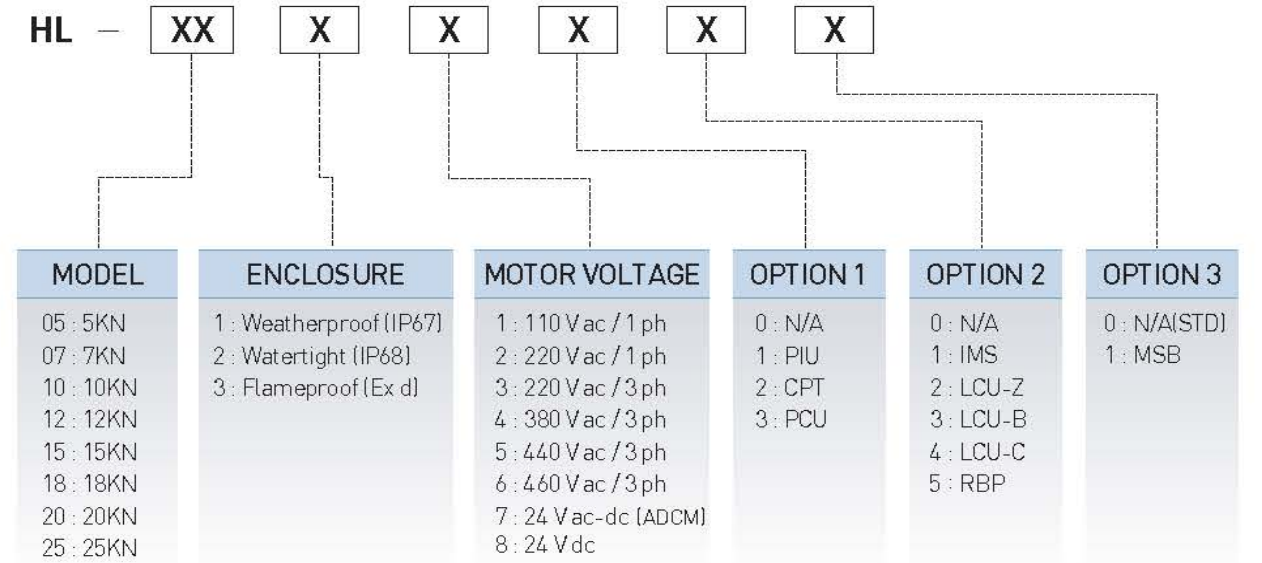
HL — XX X X X X X

MODEL
05 : 5KN
07 : 7KN
10 : 10KN
12 : 12KN
15 : 15KN
18 : 18KN
20 : 20KN
25 : 25KN

ENCLOSURE
1 : Weatherproof (IP67)
2 : Watertight (IP68)
3 : Flameproof (Ex d)

MOTOR VOLTAGE
1 : 110 Vac / 1 ph
2 : 220 Vac / 1 ph
3 : 220 Vac / 3 ph
4 : 380 Vac / 3 ph
5 : 440 Vac / 3 ph
6 : 460 Vac / 3 ph
7 : 24 Vac-dc (ADCM)
8 : 24 Vdc

OPTION 1
0 : N/A
1 : PIU
2 : CPT
3 : PCU

OPTION 2
0 : N/A
1 : IMS
2 : LCU-Z
3 : LCU-B
4 : LCU-C
5 : RBP

OPTION 3
0 : N/A(STD)
1 : MSB